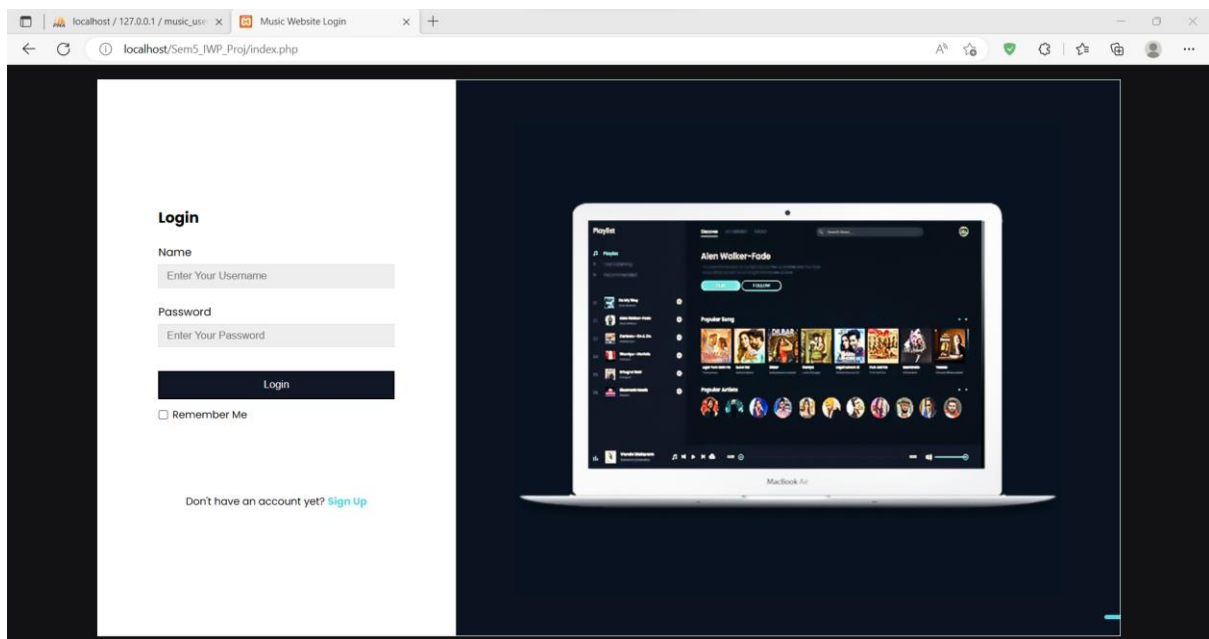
localhost / 127.0.0.1 / music_use ×
Music Website Login ×
+

localhost/Sem5_IWP_Proj/index.php

Login

Name

Enter Your Username

Password

Enter Your Password

Login

☐ Remember Me

Don't have an account yet? Sign Up

Playlist

Alen Walker-Fade

PLAY FOLLOW

Popular Song

DILBAR

Popular Artists

MacBook Air